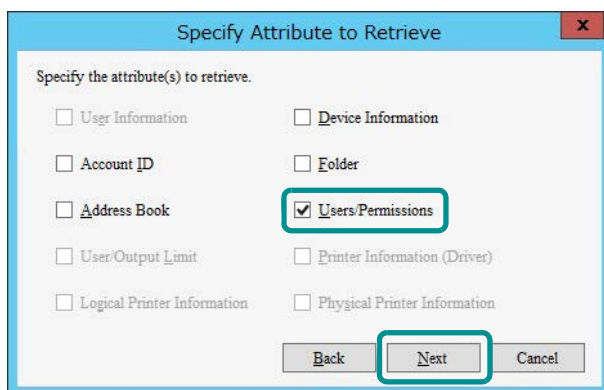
Specify Attribute to Retrieve

x

Specify the attribute(s) to retrieve.

User Information

Device Information

Account ID

Folder

Address Book

Users/Permissions

User/Output Limit

Printer Information (Driver)

Logical Printer Information

Physical Printer Information

Back

Next

Cancel